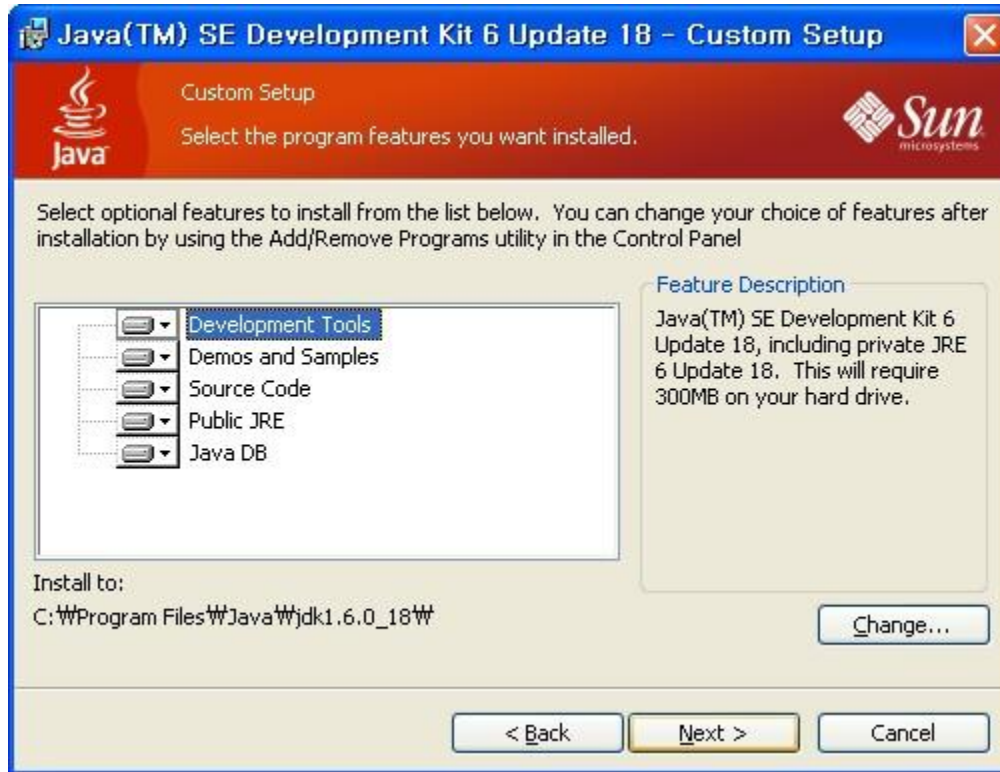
Java(TM) SE Development Kit 6 Update 18 - Custom Setup

Custom Setup

Select the program features you want installed.

Java

Sun microsystems

Select optional features to install from the list below. You can change your choice of features after installation by using the Add/Remove Programs utility in the Control Panel

Development Tools
Demos and Samples
Source Code
Public JRE
Java DB

Feature Description

Java(TM) SE Development Kit 6 Update 18, including private JRE 6 Update 18. This will require 300MB on your hard drive.

Install to:
C:₩Program Files₩Java₩jdk1.6.0_18₩

Change...

< Back

Next >

Cancel